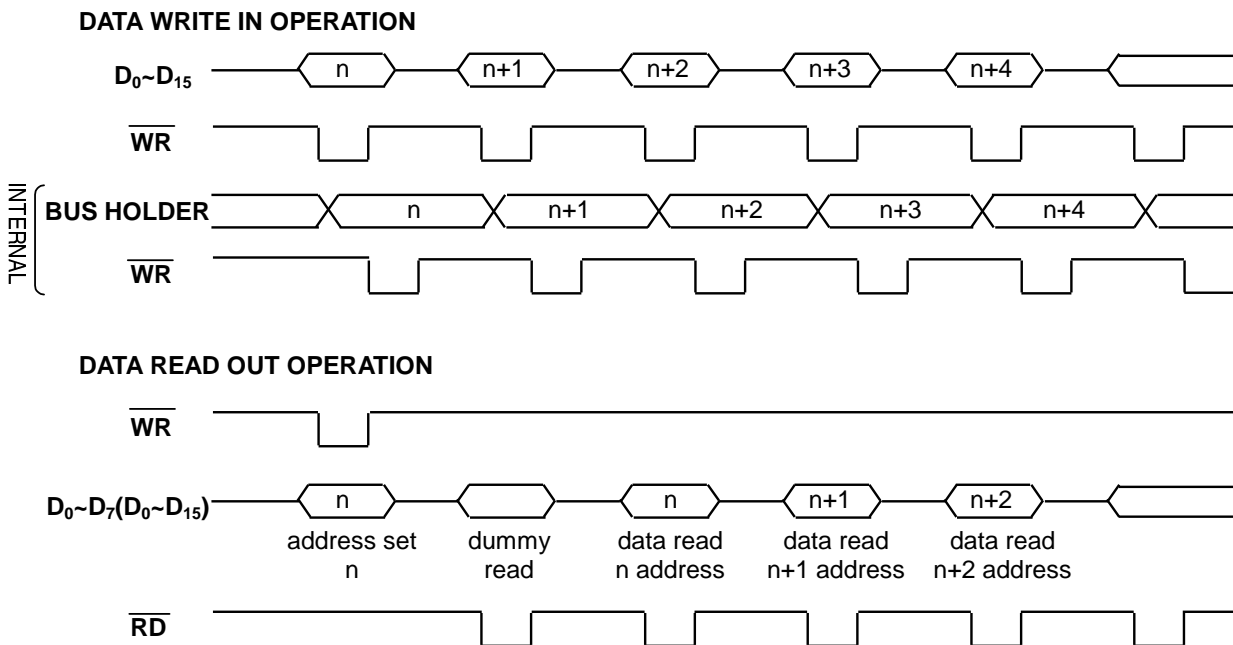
DATA WRITE IN OPERATION

$D_0$~$D_{15}$ n n+1 n+2 n+3 n+4

$\overline{WR}$

INTERNAL

BUS HOLDER n n+1 n+2 n+3 n+4

$\overline{WR}$

DATA READ OUT OPERATION

$\overline{WR}$

$D_0$~$D_7$($D_0$~$D_{15}$) n n n+1 n+2

address set n

dummy read

data read n address

data read n+1 address

data read n+2 address

$\overline{RD}$